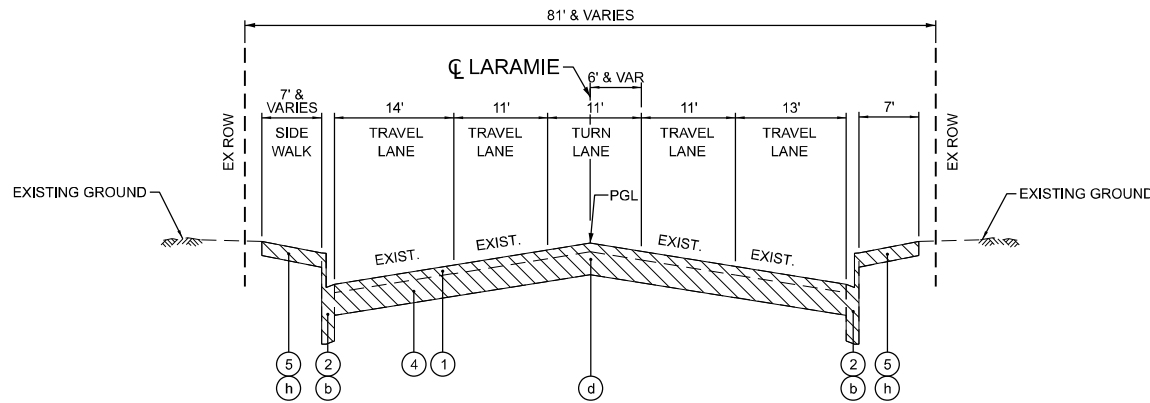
81' & VARIES

℄ LARAMIE

6' & VAR

7' & VARIES

14'

11'

11'

11'

13'

7'

EX ROW

SIDE WALK

TRAVEL LANE

TRAVEL LANE

TURN LANE

TRAVEL LANE

TRAVEL LANE

EX ROW

EXISTING GROUND

PGL

EXISTING GROUND

EXIST.

EXIST.

EXIST.

EXIST.

5
h

2
b

4

1

d

2
b

5
h